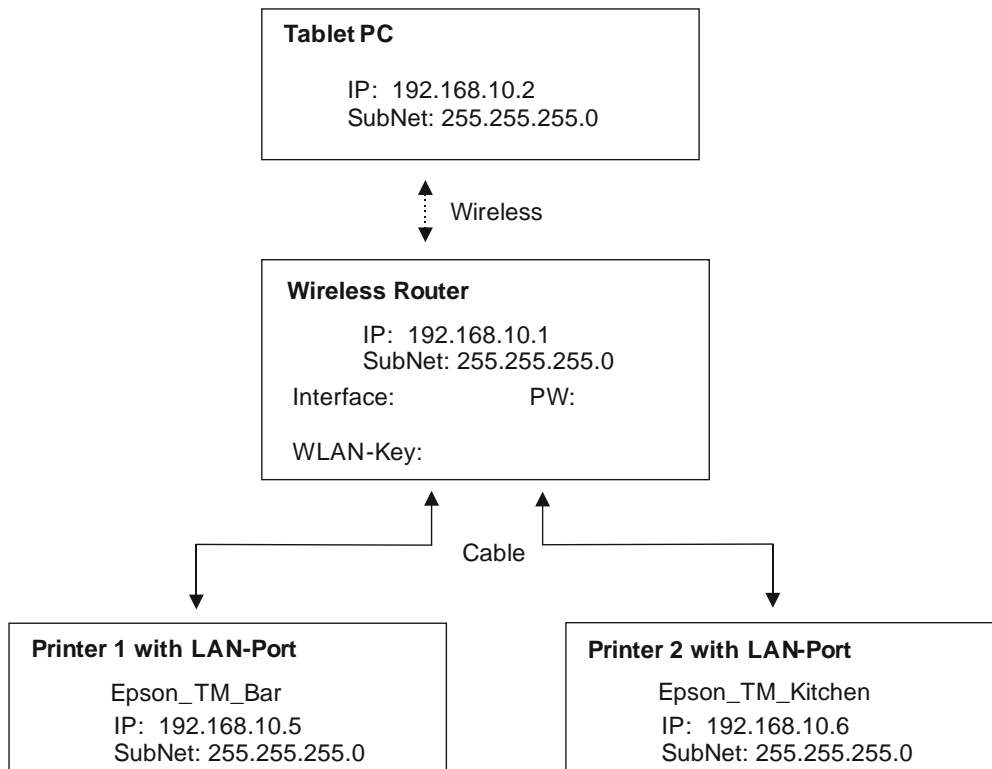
**Tablet PC**

IP: 192.168.10.2
SubNet: 255.255.255.0

Wireless

**Wireless Router**

IP: 192.168.10.1
SubNet: 255.255.255.0

Interface: PW:

WLAN-Key:

Cable

**Printer 1 with LAN-Port**

Epson_TM_Bar
IP: 192.168.10.5
SubNet: 255.255.255.0

**Printer 2 with LAN-Port**

Epson_TM_Kitchen
IP: 192.168.10.6
SubNet: 255.255.255.0